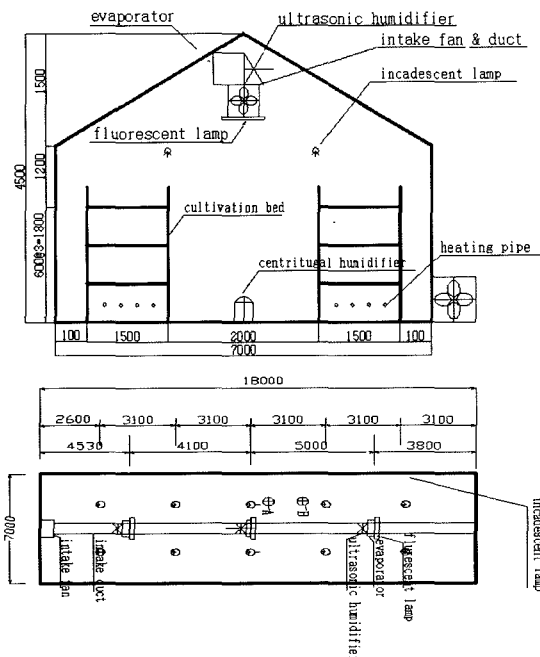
evaporator
ultrasonic humidifier
intake fan & duct
incadescent lamp
fluorescent lamp
1500
1200
4500
600@3=1800
cultivation bed
heating pipe
centrifugal humidifier
100
1500
2000
1500
100
7000

18000
2600
3100
3100
3100
3100
3100
4530
4100
5000
3800
7000
intake fan
intake duct
evaporator
ultrasonic humidifie
fluorescent lamp
incadescent lamp
A
B